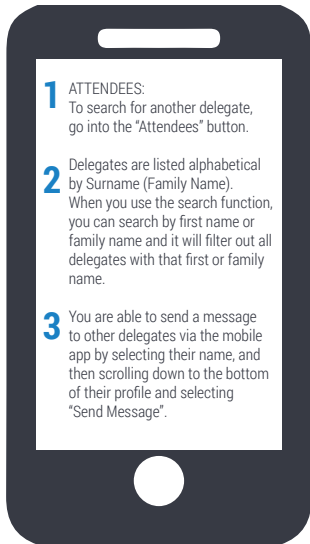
1 ATTENDEES:
To search for another delegate, go into the "Attendees" button.

2 Delegates are listed alphabetical by Surname (Family Name). When you use the search function, you can search by first name or family name and it will filter out all delegates with that first or family name.

3 You are able to send a message to other delegates via the mobile app by selecting their name, and then scrolling down to the bottom of their profile and selecting "Send Message".